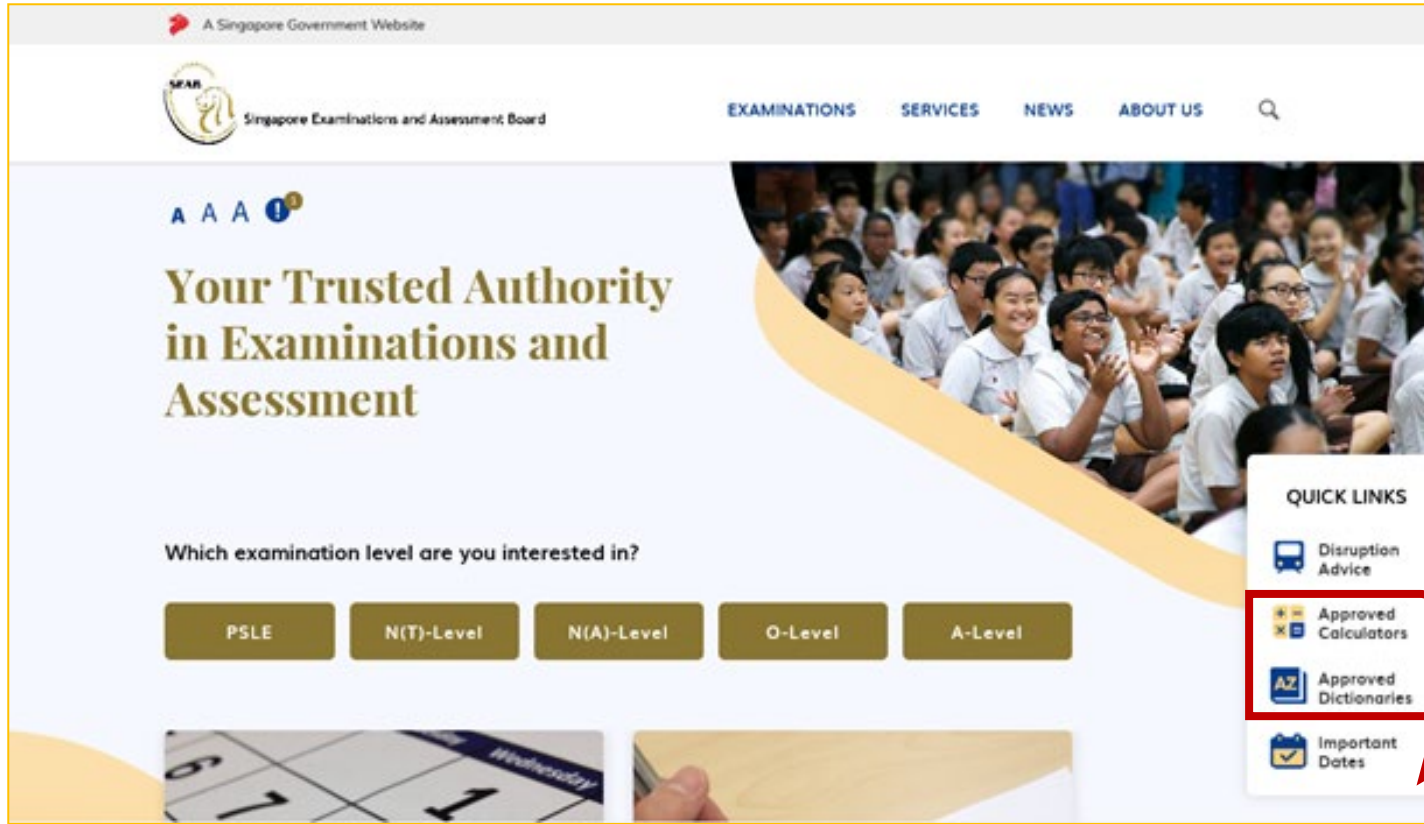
A Singapore Government Website

SEAB

Singapore Examinations and Assessment Board

EXAMINATIONS SERVICES NEWS ABOUT US

A A A

Your Trusted Authority in Examinations and Assessment

Which examination level are you interested in?

PSLE N(T)-Level N(A)-Level O-Level A-Level

QUICK LINKS

Disruption Advice

Approved Calculators

AZ Approved Dictionaries

Important Dates

6 7 1 Wednesday